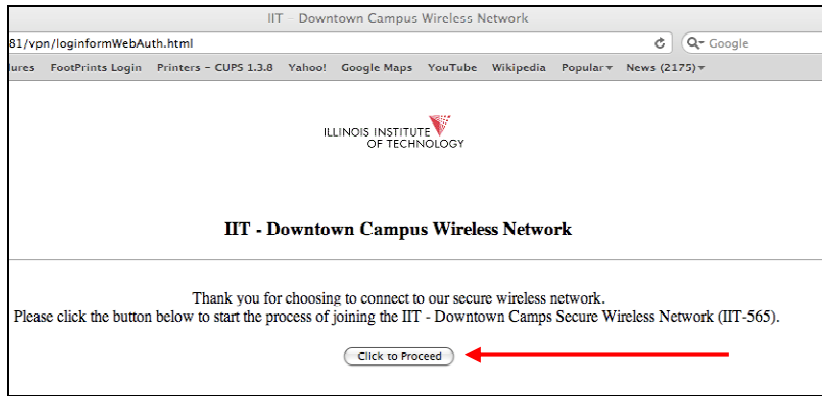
IIT – Downtown Campus Wireless Network

81/vpn/loginformWebAuth.html

Google

lures FootPrints Login Printers – CUPS 1.3.8 Yahoo! Google Maps YouTube Wikipedia Popular News (2175)

ILLINOIS INSTITUTE OF TECHNOLOGY

IIT - Downtown Campus Wireless Network

Thank you for choosing to connect to our secure wireless network.
Please click the button below to start the process of joining the IIT - Downtown Camps Secure Wireless Network (IIT-565).

Click to Proceed